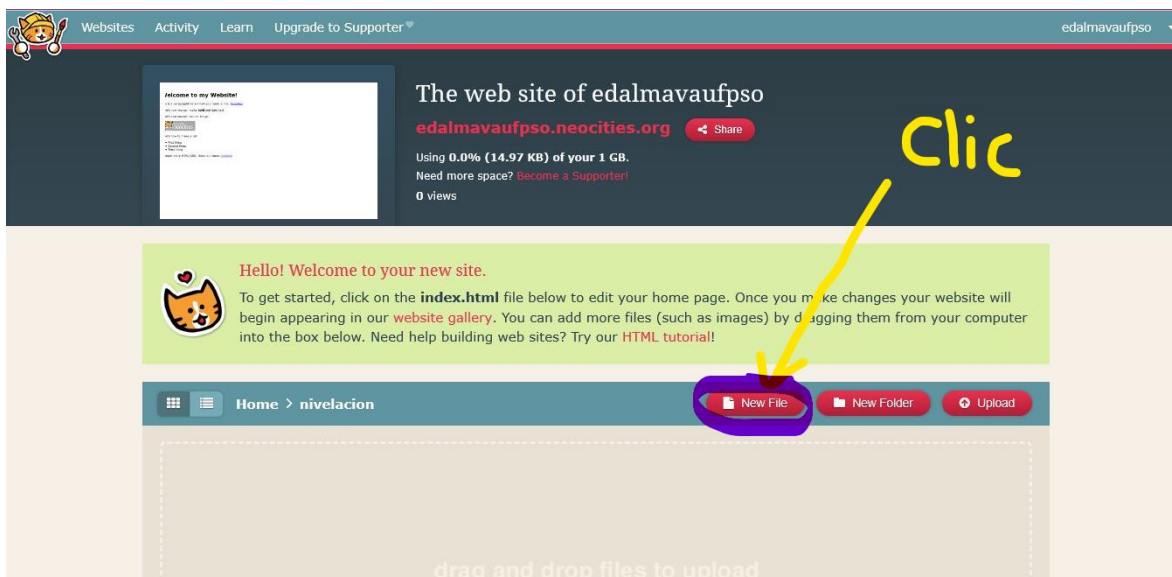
Websites Activity Learn Upgrade to Supporter

edalmavaufpso

/elcome to my Website!

The web site of edalmavaufpso

edalmavaufpso.neocities.org

Share

Using 0.0% (14.97 KB) of your 1 GB.

Need more space? Become a Supporter!

0 views

Clic

Hello! Welcome to your new site.

To get started, click on the index.html file below to edit your home page. Once you m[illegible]ke changes your website will begin appearing in our website gallery. You can add more files (such as images) by d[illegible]gging them from your computer into the box below. Need help building web sites? Try our HTML tutorial!

Home > nivelacion

New File

New Folder

Upload

drag and drop files to upload